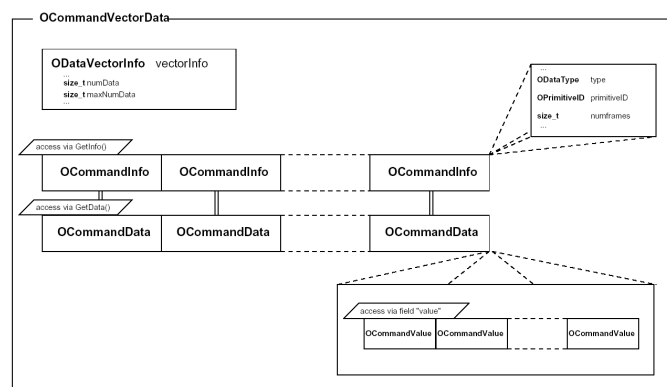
OCommandVectorData

ODataVectorInfo vectorInfo
...
size_t numData
size_t maxNumData
...

...
ODataType type
OPrimitiveID primitiveID
size_t numframes
...

access via GetInfo()

OCommandInfo OCommandInfo OCommandInfo

access via GetData()

OCommandData OCommandData OCommandData

access via field "value"

OCommandValue OCommandValue OCommandValue